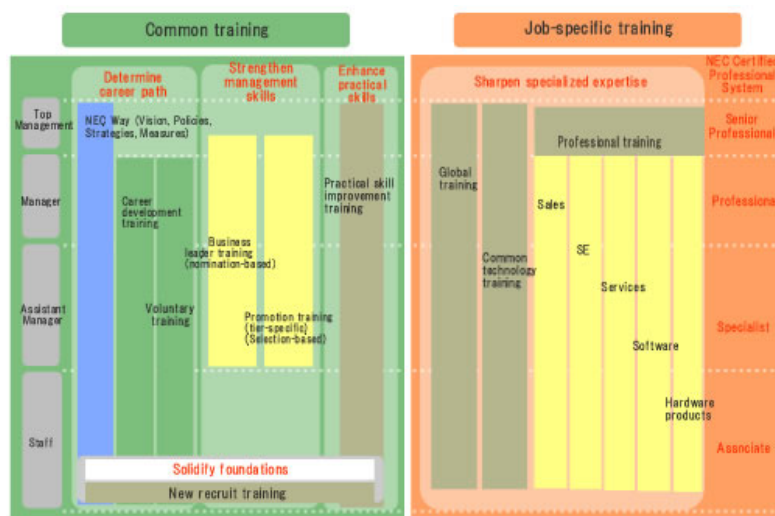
Common training

Job-specific training

Determine career path

Strengthen management skills

Enhance practical skills

Sharpen specialized expertise

NEC Certified Professional System

Top Management

Manager

Assistant Manager

Staff

NEC Way (Vision, Policies, Strategies, Measures)

Career development training

Voluntary training

Business leader training (nomination-based)

Promotion training (tier-specific) (Selection-based)

Practical skill improvement training

Global training

Common technology training

Professional training

Sales

SE

Services

Software

Hardware products

Senior Professional

Professional

Specialist

Associate

Solidify foundations

New recruit training